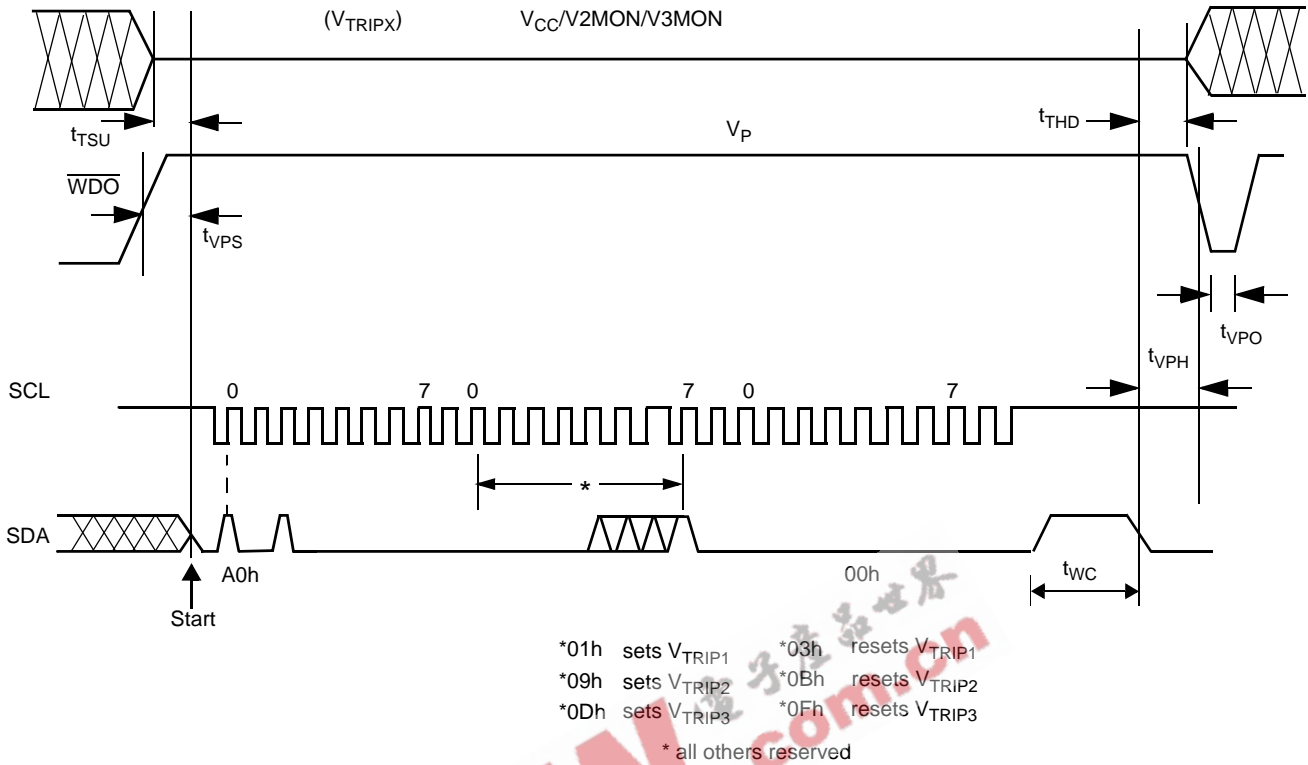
$(V_{TRIPX})$ $V_{CC}$/V2MON/V3MON

$t_{TSU}$

$t_{THD}$

$V_P$

$\overline{WDO}$

$t_{VPS}$

$t_{VPO}$

$t_{VPH}$

SCL

0 7 0 7 0 7

*

SDA

A0h

00h

$t_{WC}$

Start

*01h sets $V_{TRIP1}$ *03h resets $V_{TRIP1}$
*09h sets $V_{TRIP2}$ *0Bh resets $V_{TRIP2}$
*0Dh sets $V_{TRIP3}$ *0Fh resets $V_{TRIP3}$

* all others reserved

.com.cn